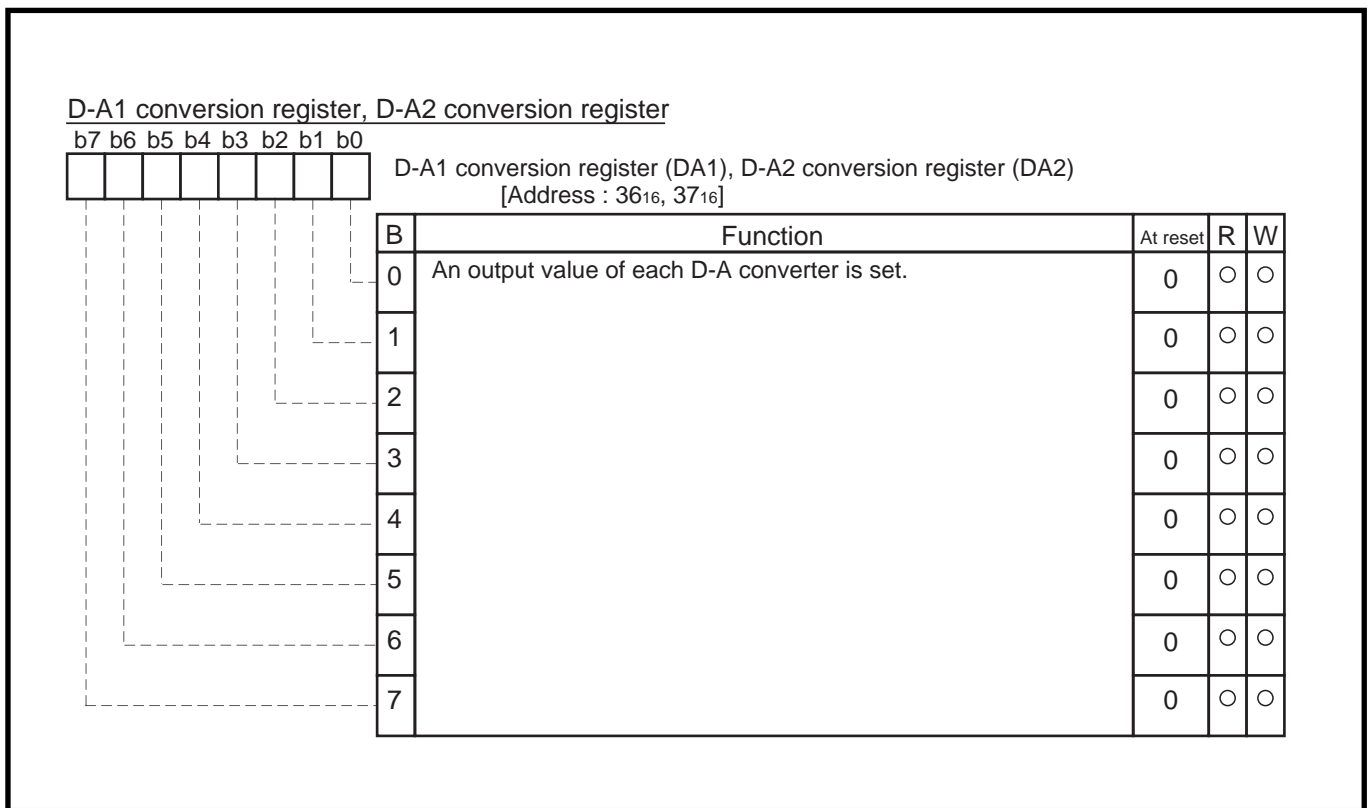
D-A1 conversion register, D-A2 conversion register

b7 b6 b5 b4 b3 b2 b1 b0

D-A1 conversion register (DA1), D-A2 conversion register (DA2)
[Address : $36_{16}$, $37_{16}$]

| B | Function | At reset | R | W |
|---|---|---|---|---|
| 0 | An output value of each D-A converter is set. | 0 | ○ | ○ |
| 1 | | 0 | ○ | ○ |
| 2 | | 0 | ○ | ○ |
| 3 | | 0 | ○ | ○ |
| 4 | | 0 | ○ | ○ |
| 5 | | 0 | ○ | ○ |
| 6 | | 0 | ○ | ○ |
| 7 | | 0 | ○ | ○ |